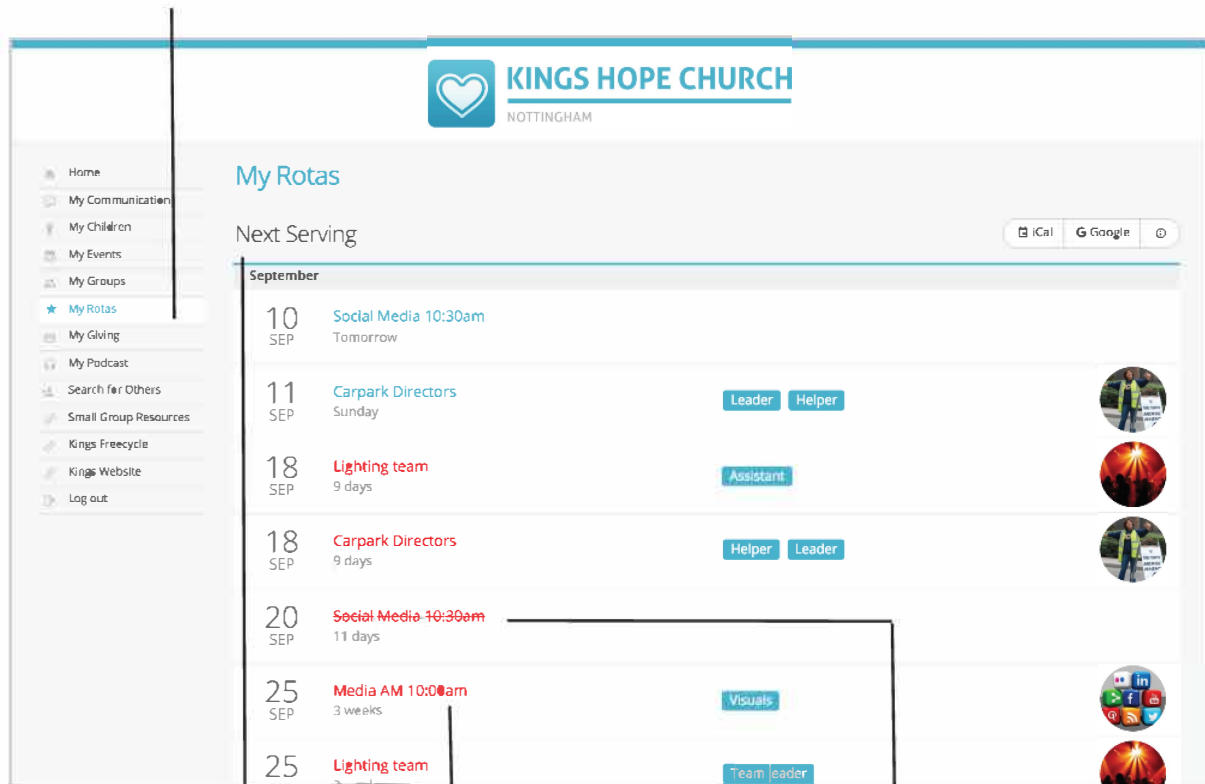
KINGS HOPE CHURCH
NOTTINGHAM

Home
My Communication
My Children
My Events
My Groups
My Rotas
My Giving
My Podcast
Search for Others
Small Group Resources
Kings Freecycle
Kings Website
Log out

My Rotas

Next Serving

iCal
Google

September

10 SEP Social Media 10:30am
Tomorrow

11 SEP Carpark Directors
Sunday
Leader Helper

18 SEP Lighting team
9 days
Assistant

18 SEP Carpark Directors
9 days
Helper Leader

20 SEP Social Media 10:30am
11 days

25 SEP Media AM 10:00am
3 weeks
Visuals

25 Lighting team
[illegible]
Team leader